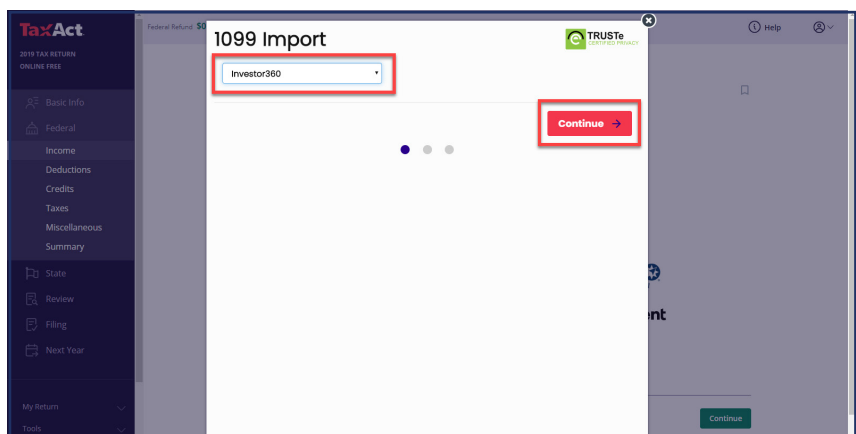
TaxAct
2019 TAX RETURN
ONLINE FREE

Basic Info
Federal
Income
Deductions
Credits
Taxes
Miscellaneous
Summary
State
Review
Filing
Next Year

My Return
Tools

Federal Refund $0

Help

1099 Import

TRUSTe
CERTIFIED PRIVACY

Investor360

Continue →

ent

Continue